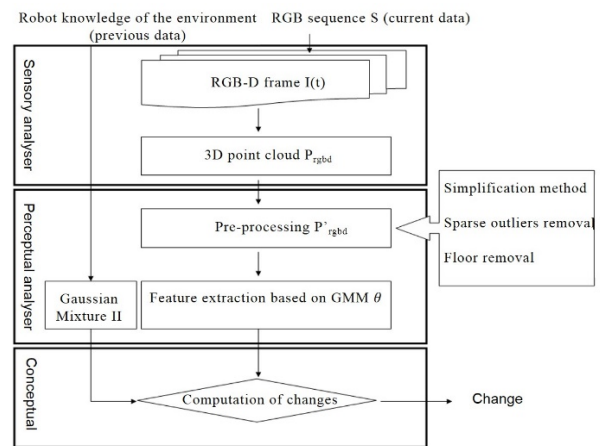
Robot knowledge of the environment (previous data)

RGB sequence S (current data)

Sensory analyser

RGB-D frame I(t)

3D point cloud $P_{rgbd}$

Perceptual analyser

Pre-processing $P'_{rgbd}$

Simplification method

Sparse outliers removal

Floor removal

Gaussian Mixture $\Pi$

Feature extraction based on GMM $\theta$

Conceptual

Computation of changes

Change